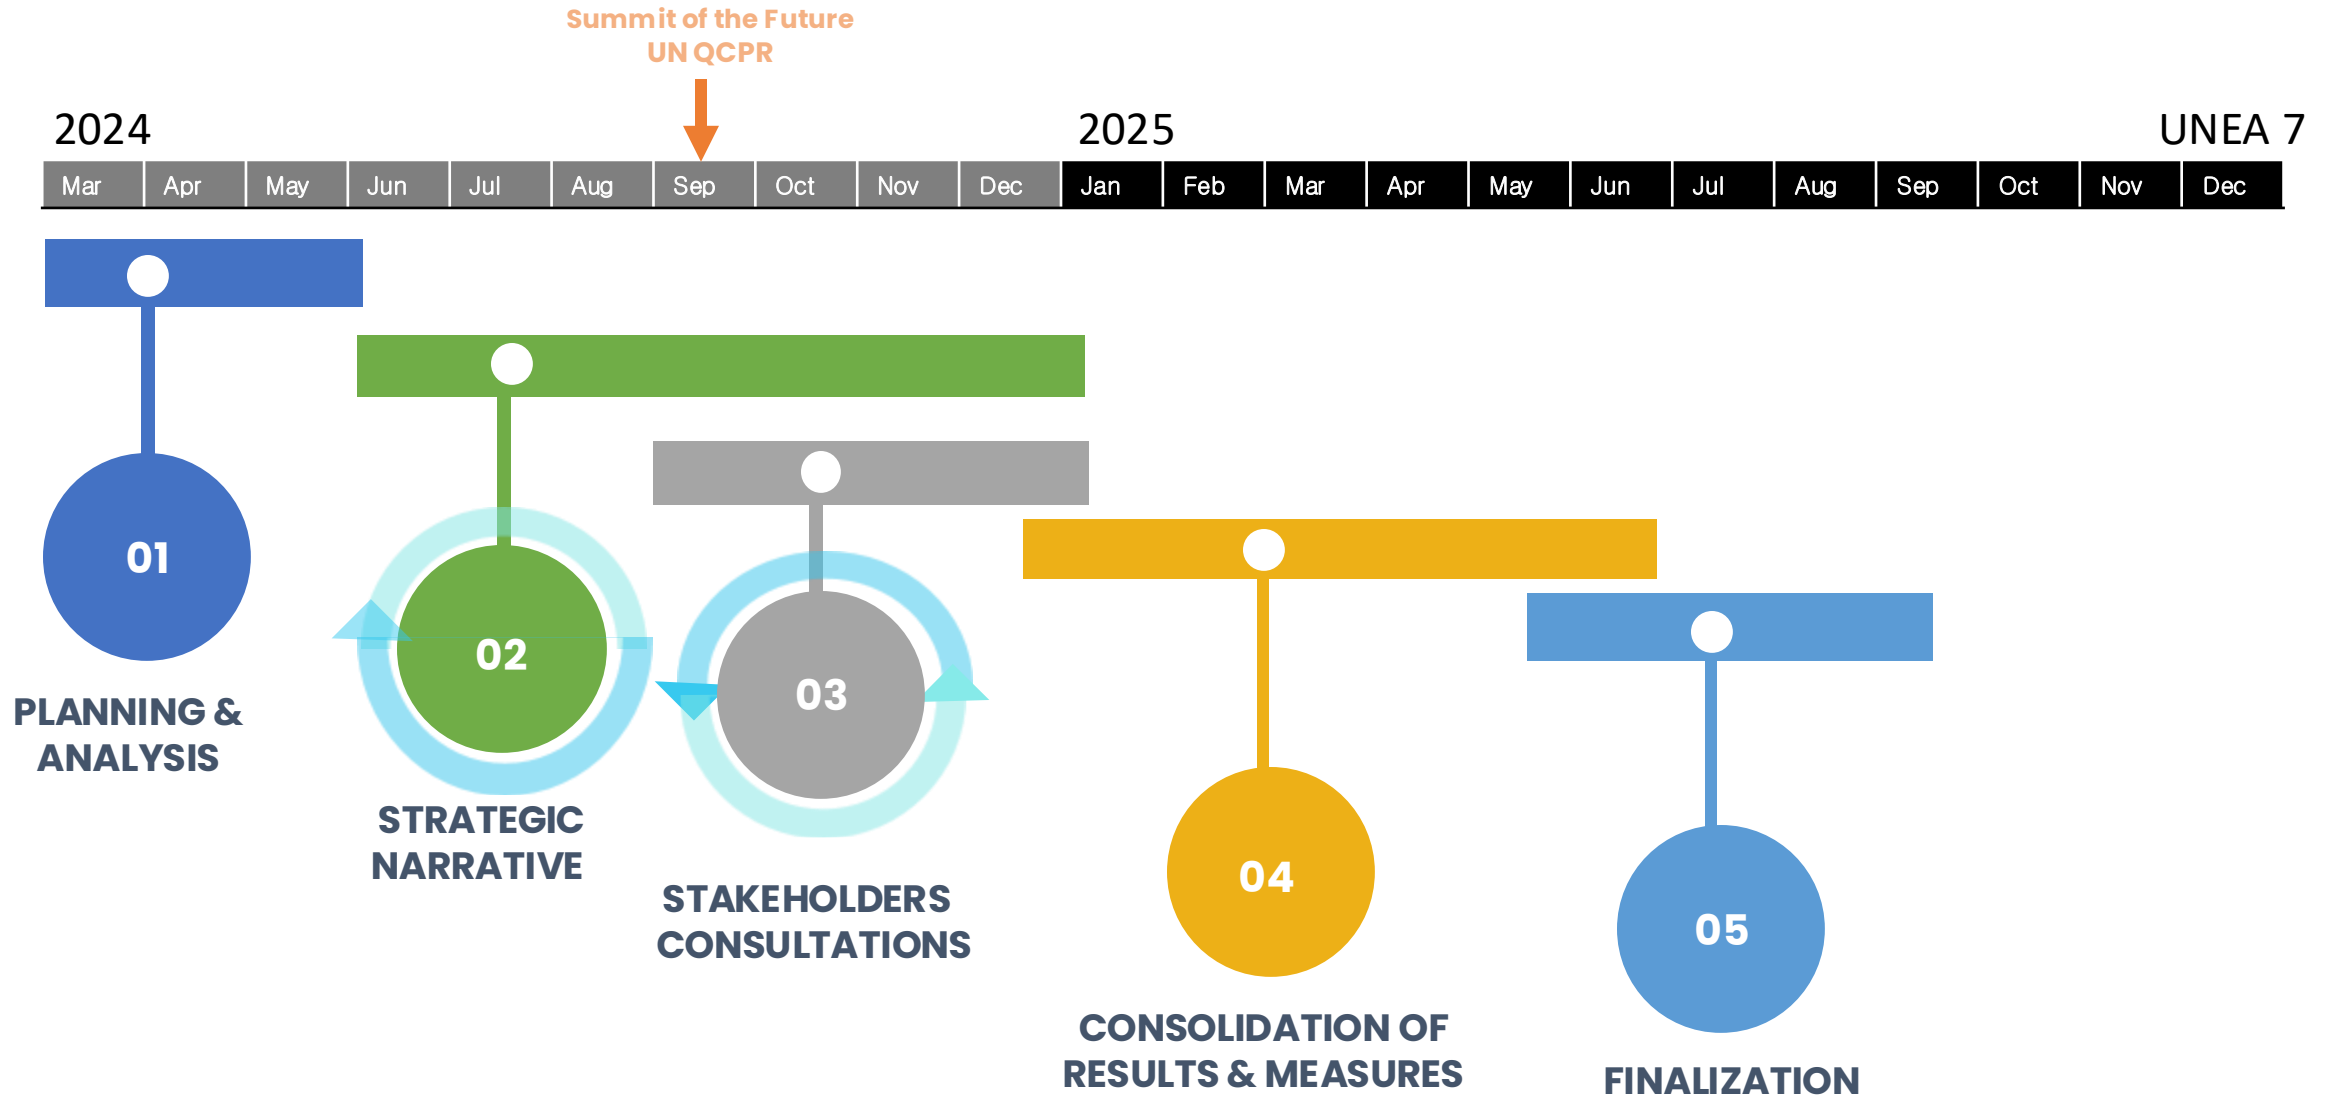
Summit of the Future
UN QCPR

2024

2025

UNEA 7

| Mar | Apr | May | Jun | Jul | Aug | Sep | Oct | Nov | Dec | Jan | Feb | Mar | Apr | May | Jun | Jul | Aug | Sep | Oct | Nov | Dec |
|---|---|---|---|---|---|---|---|---|---|---|---|---|---|---|---|---|---|---|---|---|---|

01
PLANNING & ANALYSIS

02
STRATEGIC NARRATIVE

03
STAKEHOLDERS CONSULTATIONS

04
CONSOLIDATION OF RESULTS & MEASURES

05
FINALIZATION